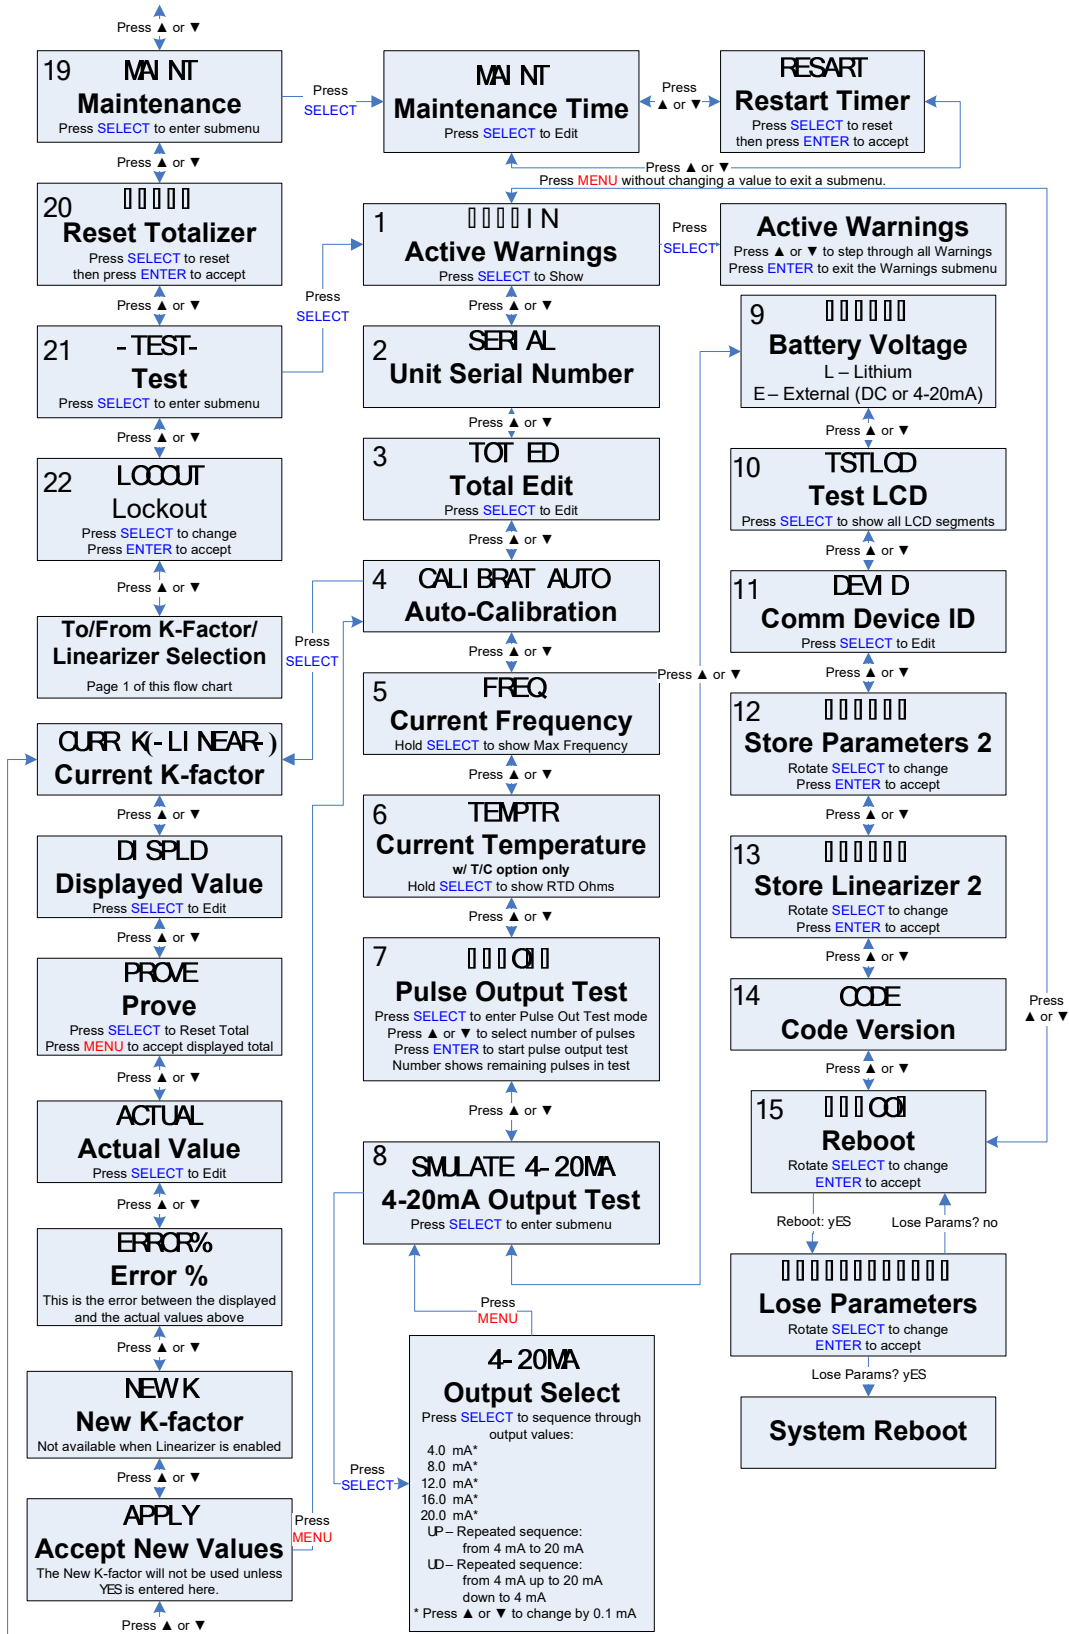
Press ▲ or ▼

19 MAINT
Maintenance
Press SELECT to enter submenu

Press SELECT

MAINT
Maintenance Time
Press SELECT to Edit

Press ▲ or ▼

RESART
Restart Timer
Press SELECT to reset then press ENTER to accept

Press ▲ or ▼
Press MENU without changing a value to exit a submenu.

Press ▲ or ▼

20 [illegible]
Reset Totalizer
Press SELECT to reset then press ENTER to accept

1 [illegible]IN
Active Warnings
Press SELECT to Show

Press SELECT

Active Warnings
Press ▲ or ▼ to step through all Warnings
Press ENTER to exit the Warnings submenu

Press ▲ or ▼

Press SELECT

Press ▲ or ▼

21 -TEST-
Test
Press SELECT to enter submenu

2 SERIAL
Unit Serial Number

9 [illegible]
Battery Voltage
L – Lithium
E – External (DC or 4-20mA)

Press ▲ or ▼

Press ▲ or ▼

Press ▲ or ▼

22 LOCOUT
Lockout
Press SELECT to change
Press ENTER to accept

3 TOT ED
Total Edit
Press SELECT to Edit

10 TSTLCD
Test LCD
Press SELECT to show all LCD segments

Press ▲ or ▼

Press ▲ or ▼

Press ▲ or ▼

To/From K-Factor/ Linearizer Selection
Page 1 of this flow chart

Press SELECT

4 CALIBRAT AUTO
Auto-Calibration

11 DEVID
Comm Device ID
Press SELECT to Edit

Press ▲ or ▼

Press ▲ or ▼

Press ▲ or ▼

CURR K(-LINEAR-)
Current K-factor

5 FREQ
Current Frequency
Hold SELECT to show Max Frequency

12 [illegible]
Store Parameters 2
Rotate SELECT to change
Press ENTER to accept

Press ▲ or ▼

Press ▲ or ▼

Press ▲ or ▼

DISPLD
Displayed Value
Press SELECT to Edit

6 TEMPTR
Current Temperature
w/ T/C option only
Hold SELECT to show RTD Ohms

13 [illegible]
Store Linearizer 2
Rotate SELECT to change
Press ENTER to accept

Press ▲ or ▼

Press ▲ or ▼

Press ▲ or ▼

PROVE
Prove
Press SELECT to Reset Total
Press MENU to accept displayed total

7 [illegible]
Pulse Output Test
Press SELECT to enter Pulse Out Test mode
Press ▲ or ▼ to select number of pulses
Press ENTER to start pulse output test
Number shows remaining pulses in test

14 CODE
Code Version

Press ▲ or ▼

Press ▲ or ▼

Press ▲ or ▼

Press ▲ or ▼

ACTUAL
Actual Value
Press SELECT to Edit

8 SMULATE 4-20MA
4-20mA Output Test
Press SELECT to enter submenu

15 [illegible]
Reboot
Rotate SELECT to change
ENTER to accept

Press ▲ or ▼

Reboot: yES

Lose Params? no

ERROR%
Error %
This is the error between the displayed and the actual values above

Press MENU

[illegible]
Lose Parameters
Rotate SELECT to change
ENTER to accept

Press ▲ or ▼

Lose Params? yES

NEW K
New K-factor
Not available when Linearizer is enabled

4-20MA
Output Select
Press SELECT to sequence through output values:
4.0 mA*
8.0 mA*
12.0 mA*
16.0 mA*
20.0 mA*
UP – Repeated sequence: from 4 mA to 20 mA
UD – Repeated sequence: from 4 mA up to 20 mA down to 4 mA
* Press ▲ or ▼ to change by 0.1 mA

System Reboot

Press ▲ or ▼

Press SELECT

APPLY
Accept New Values
The New K-factor will not be used unless YES is entered here.

Press MENU

Press ▲ or ▼